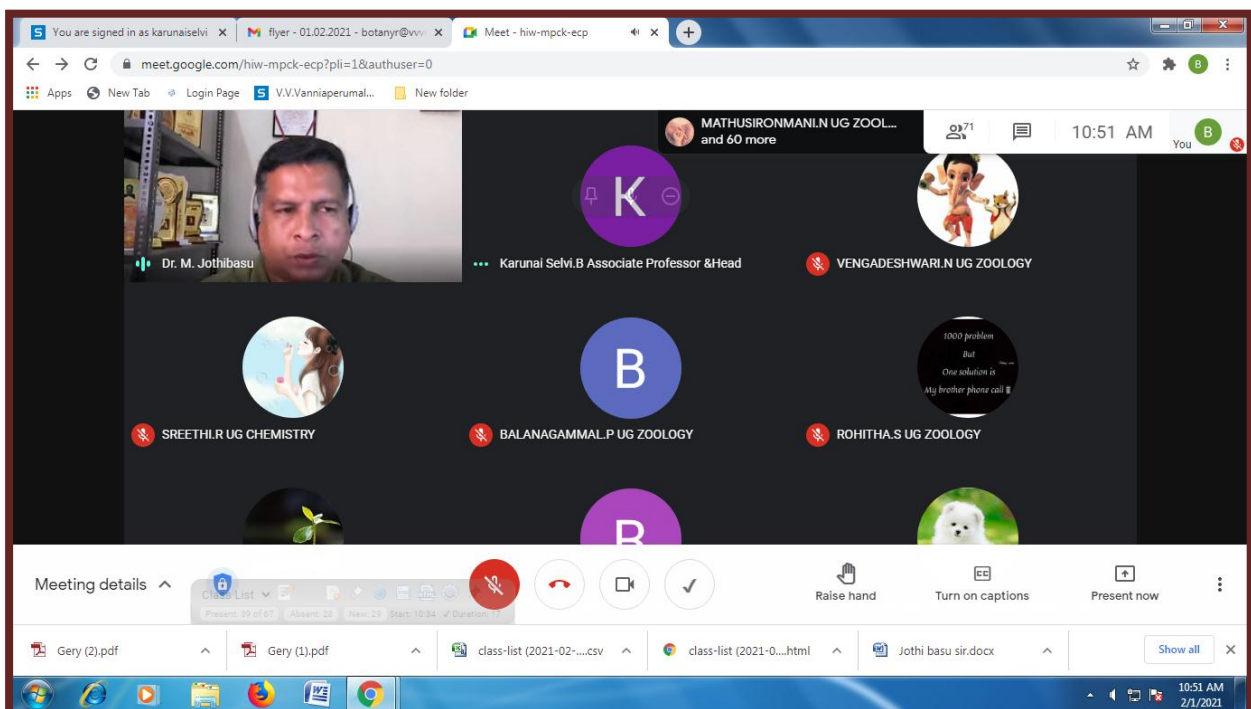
You are signed in as karunaiselvi
flyer - 01.02.2021 - botanyr@vvv
Meet - hiw-mpck-ecp
meet.google.com/hiw-mpck-ecp?pli=1&authuser=0
Apps New Tab Login Page V.V.Vanniaperumal... New folder

MATHUSIRONMANI.N UG ZOOL...
and 60 more
71
10:51 AM
You

Dr. M. Jothibasu
Karunai Selvi.B Associate Professor &Head
VENGADESHWARI.N UG ZOOLOGY

1000 problem
But
One solution is
My brother phone call

SREETHI.R UG CHEMISTRY
BALANAGAMMAL.P UG ZOOLOGY
ROHITHA.S UG ZOOLOGY

Meeting details
Class List
Present: 39 of 67 Absent: 28 New: 29 Start: 10:34 Duration: 17
Raise hand
Turn on captions
Present now

Gery (2).pdf
Gery (1).pdf
class-list (2021-02-....csv
class-list (2021-0....html
Jothi basu sir.docx
Show all

10:51 AM
2/1/2021